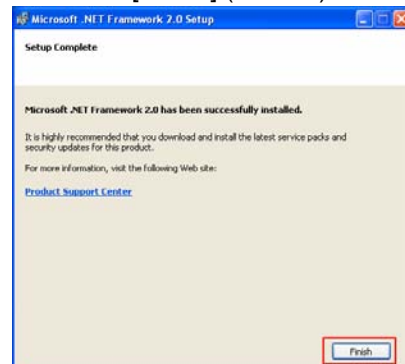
Microsoft .NET Framework 2.0 Setup

Setup Complete

Microsoft .NET Framework 2.0 has been successfully installed.

It is highly recommended that you download and install the latest service packs and security updates for this product.

For more information, visit the following Web site:

Product Support Center

Finish